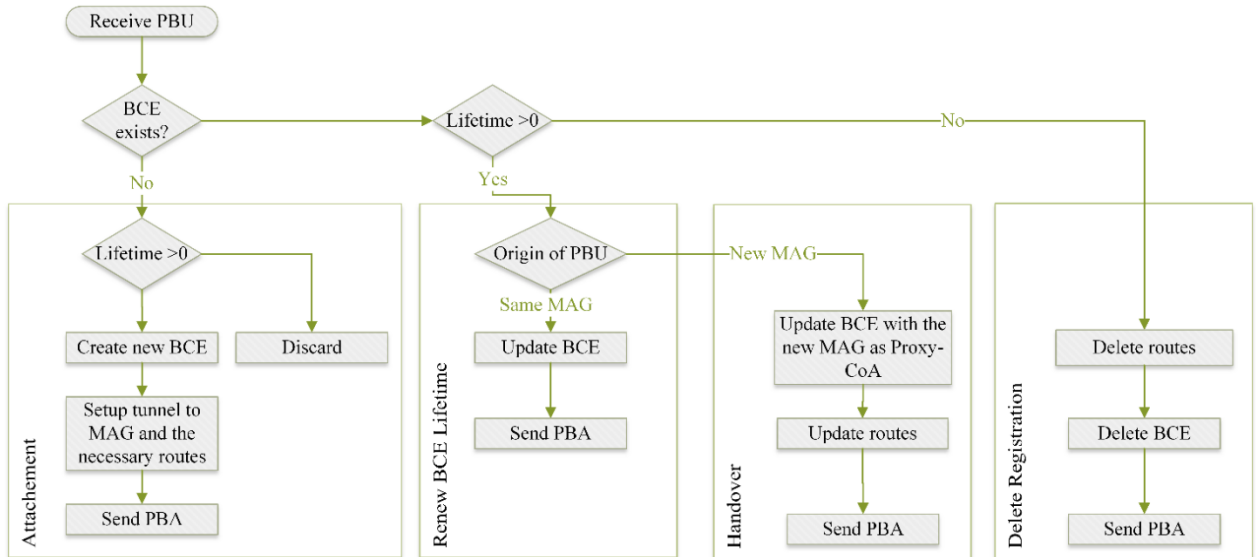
Receive PBU

BCE exists?

Lifetime >0

No

Yes

No

Lifetime >0

Create new BCE

Discard

Setup tunnel to MAG and the necessary routes

Send PBA

Attachement

Origin of PBU

Same MAG

Update BCE

Send PBA

Renew BCE Lifetime

New MAG

Update BCE with the new MAG as Proxy-CoA

Update routes

Send PBA

Handover

Delete routes

Delete BCE

Send PBA

Delete Registration